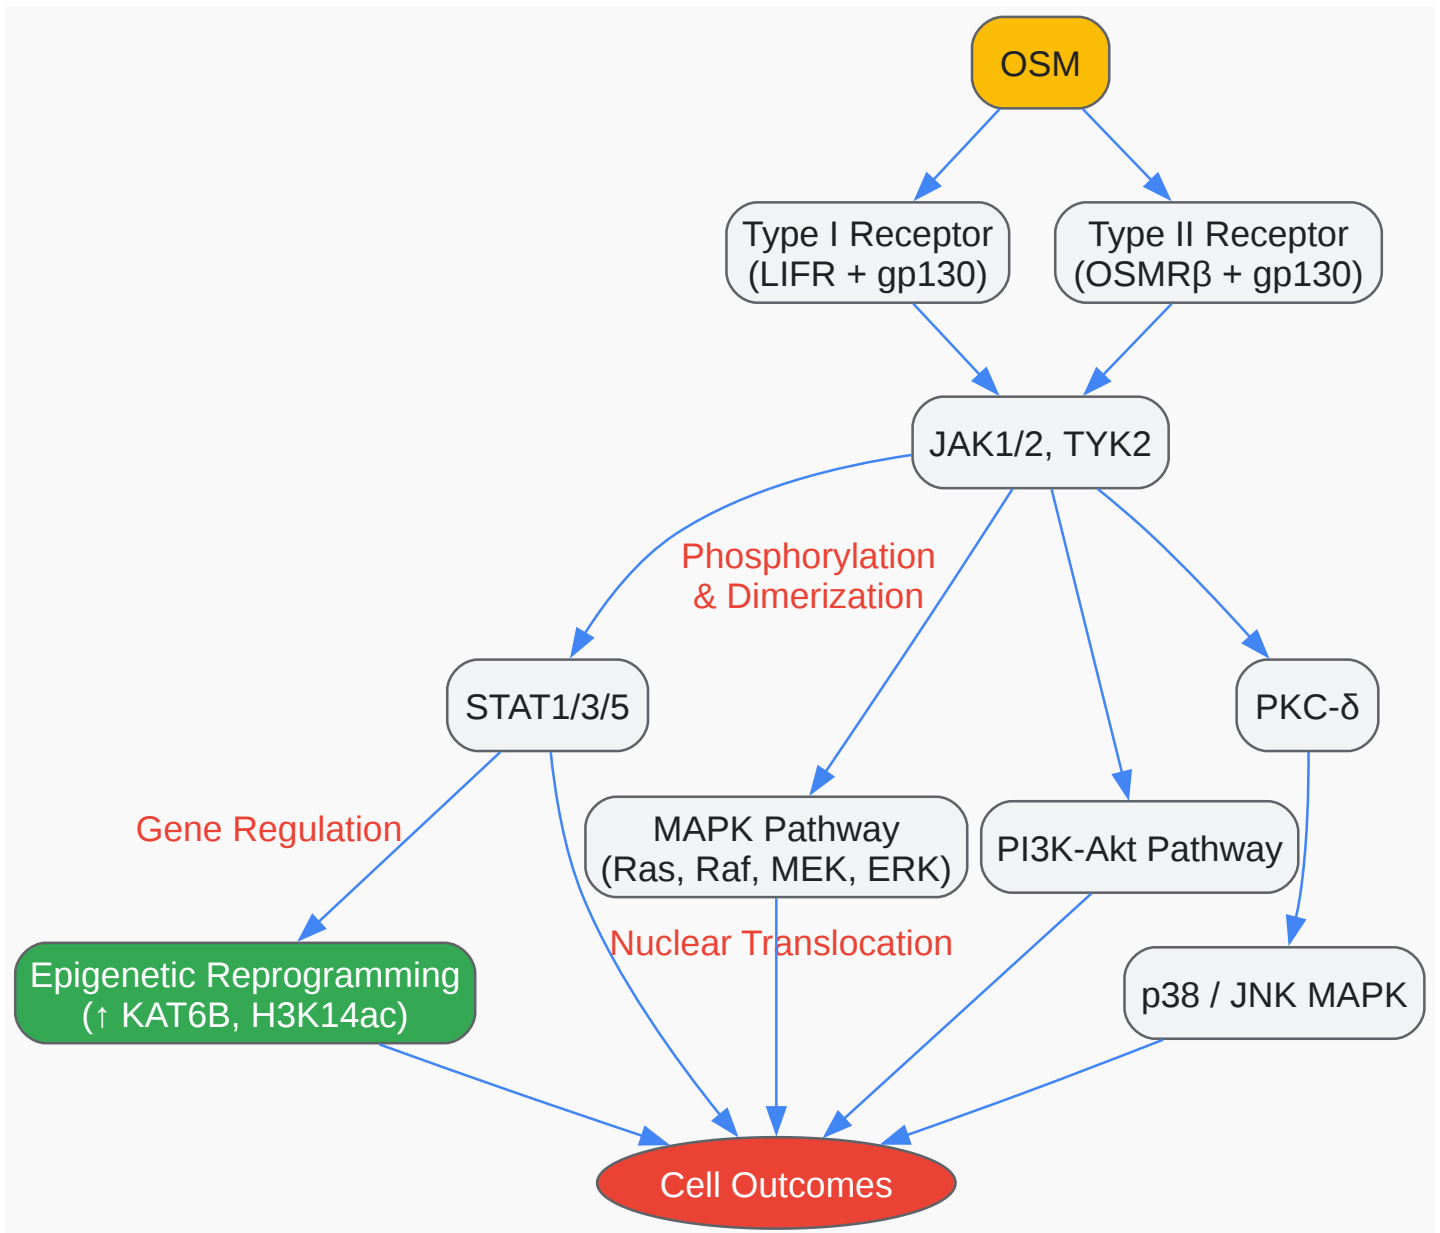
OSM

Type I Receptor (LIFR + gp130)

Type II Receptor (OSMRβ + gp130)

JAK1/2, TYK2

Phosphorylation & Dimerization

STAT1/3/5

PKC-δ

Gene Regulation

MAPK Pathway (Ras, Raf, MEK, ERK)

PI3K-Akt Pathway

Nuclear Translocation

Epigenetic Reprogramming (↑ KAT6B, H3K14ac)

p38 / JNK MAPK

Cell Outcomes